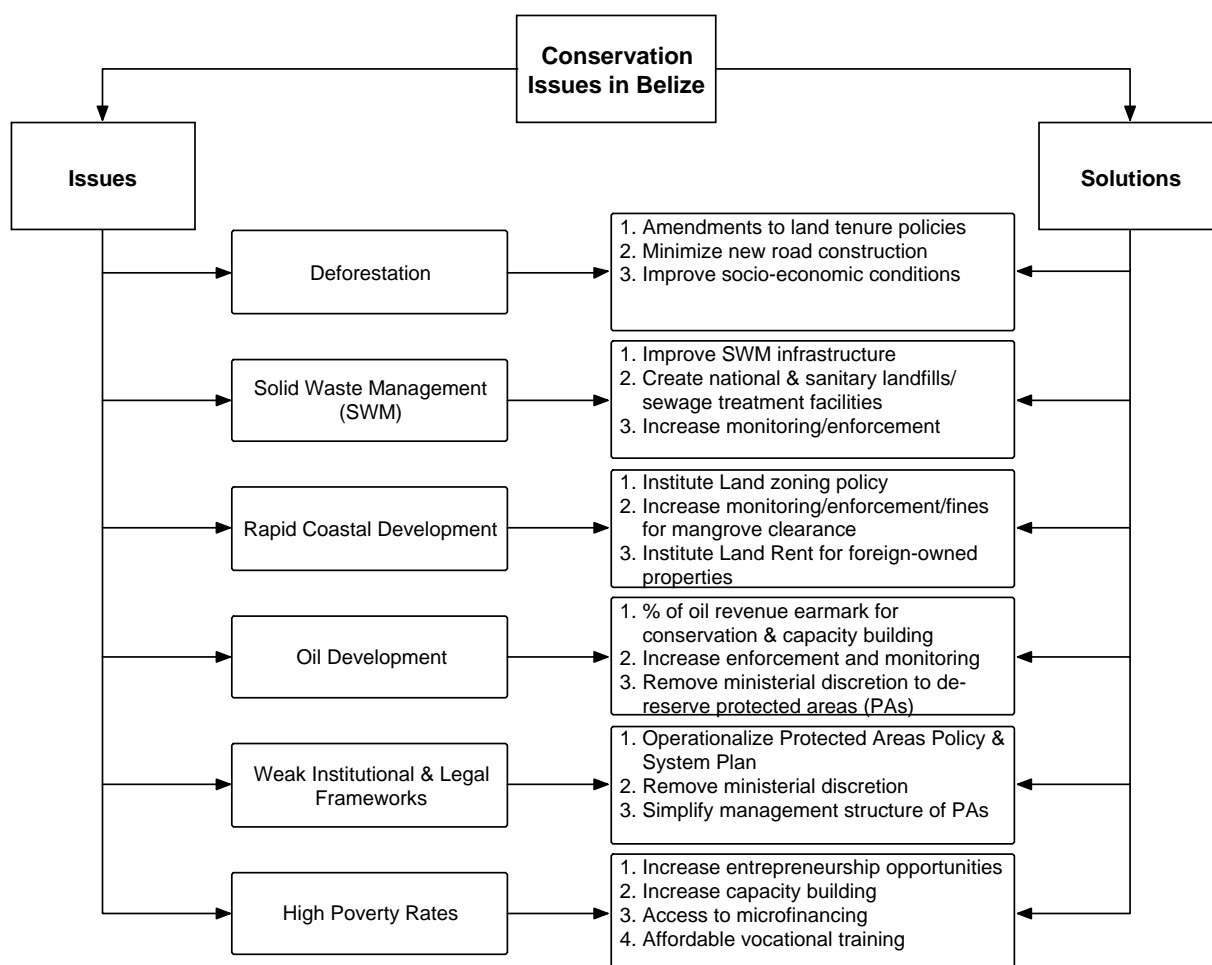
Conservation Issues in Belize

Issues

Solutions

Deforestation

1. Amendments to land tenure policies
2. Minimize new road construction
3. Improve socio-economic conditions

Solid Waste Management (SWM)

1. Improve SWM infrastructure
2. Create national & sanitary landfills/ sewage treatment facilities
3. Increase monitoring/enforcement

Rapid Coastal Development

1. Institute Land zoning policy
2. Increase monitoring/enforcement/fines for mangrove clearance
3. Institute Land Rent for foreign-owned properties

Oil Development

1. % of oil revenue earmark for conservation & capacity building
2. Increase enforcement and monitoring
3. Remove ministerial discretion to de-reserve protected areas (PAs)

Weak Institutional & Legal Frameworks

1. Operationalize Protected Areas Policy & System Plan
2. Remove ministerial discretion
3. Simplify management structure of PAs

High Poverty Rates

1. Increase entrepreneurship opportunities
2. Increase capacity building
3. Access to microfinancing
4. Affordable vocational training